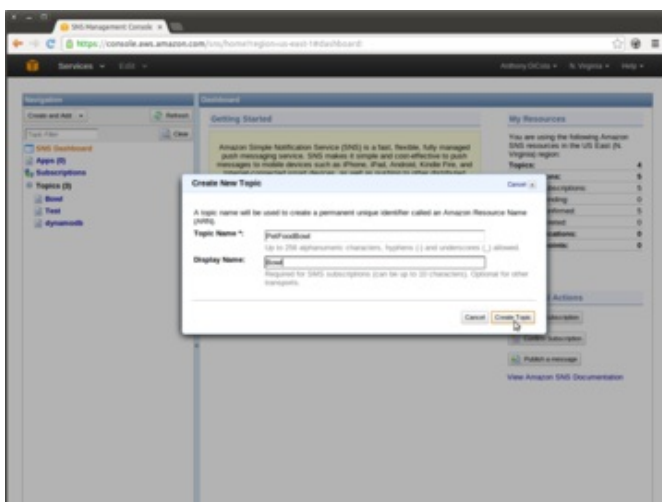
SNS Management Console

https://console.aws.amazon.com/sns/home?region=us-east-1#dashboard:

Services ▾ Edit ▾

Anthony DiCola ▾ N. Virginia ▾ Help ▾

Navigation

Create and Add ▾

Refresh

Topic Filter

Clear

SNS Dashboard

Apps (0)

Subscriptions

Topics (3)

Bowl

Test

dynamodb

Dashboard

Getting Started

Amazon Simple Notification Service (SNS) is a fast, flexible, fully managed push messaging service. SNS makes it simple and cost-effective to push messages to mobile devices such as iPhone, iPad, Android, Kindle Fire, and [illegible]

My Resources

You are using the following Amazon SNS resources in the US East (N. Virginia) region:

Topics: 4

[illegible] 5

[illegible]scriptions 5

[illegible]nding 0

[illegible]nfirmed 5

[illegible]eted 0

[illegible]cations: 0

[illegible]oints: 0

Create New Topic

Cancel

A topic name will be used to create a permanent unique identifier called an Amazon Resource Name (ARN).

Topic Name *: PetFoodBowl

Up to 256 alphanumeric characters, hyphens (-) and underscores (_) allowed.

Display Name: Bowl

Required for SMS subscriptions (can be up to 10 characters). Optional for other transports.

Cancel Create Topic

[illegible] Actions

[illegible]scription

Confirm Subscription

Publish a message

View Amazon SNS Documentation